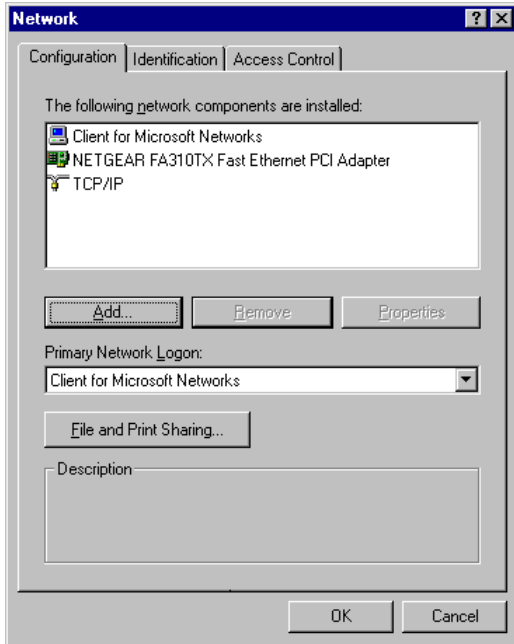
Network

?

Configuration | Identification | Access Control

The following network components are installed:

Client for Microsoft Networks
NETGEAR FA310TX Fast Ethernet PCI Adapter
TCP/IP

Add...

Remove

Properties

Primary Network Logon:

Client for Microsoft Networks

File and Print Sharing...

Description

OK

Cancel